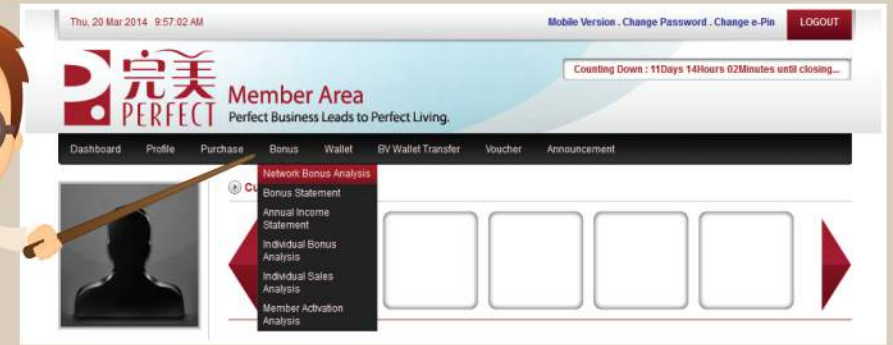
Thu, 20 Mar 2014 9:57:02 AM

Mobile Version . Change Password . Change e-Pin

LOGOUT

完美 PERFECT

Member Area

Perfect Business Leads to Perfect Living.

Counting Down : 11Days 14Hours 02Minutes until closing...

Dashboard

Profile

Purchase

Bonus

Wallet

BV Wallet Transfer

Voucher

Announcement

Network Bonus Analysis

Bonus Statement

Annual Income Statement

Individual Bonus Analysis

Individual Sales Analysis

Member Activation Analysis

Cu